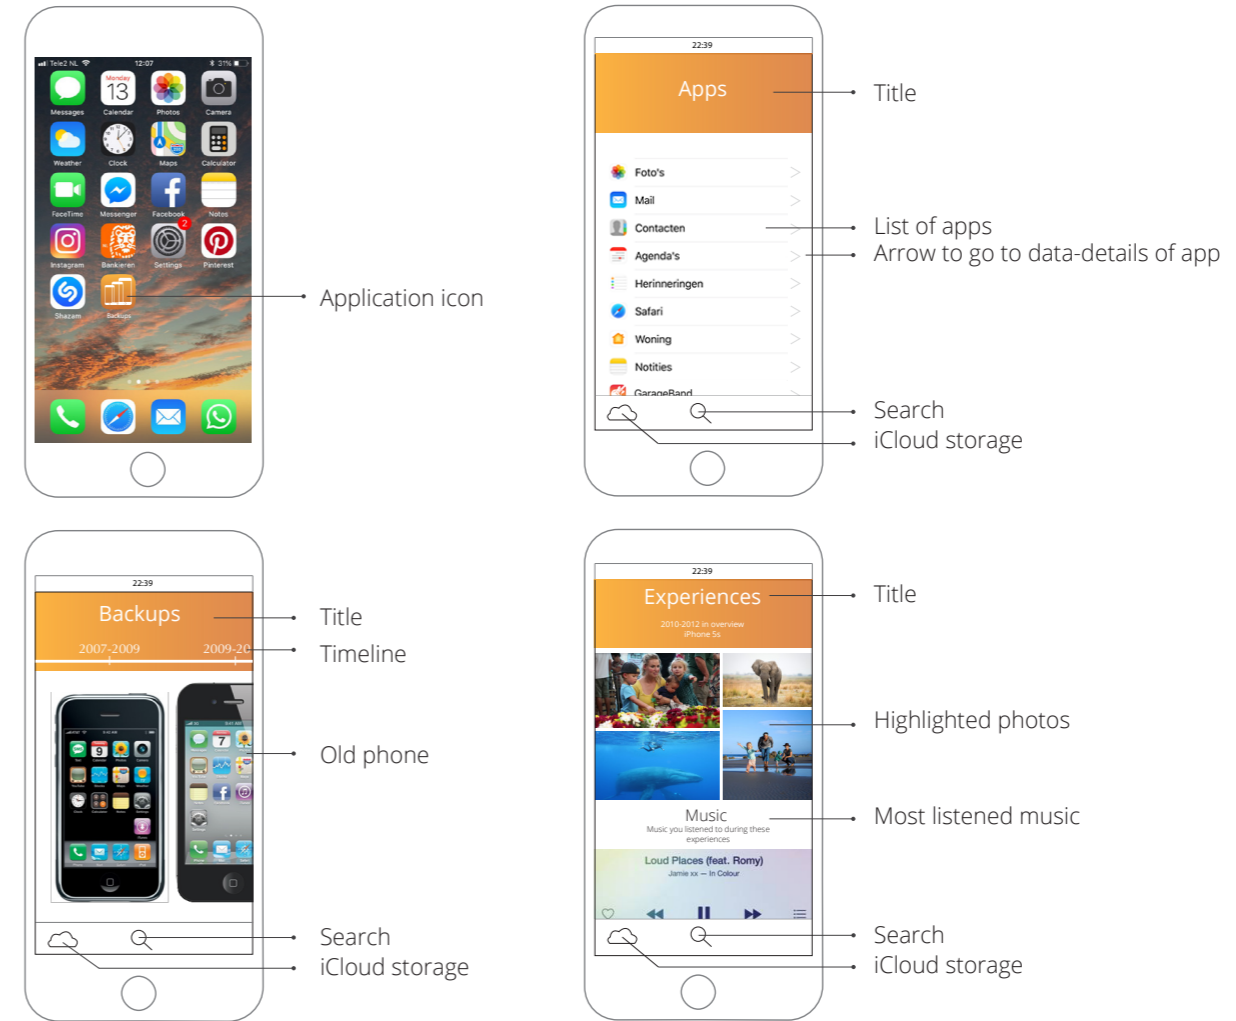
Tele2 NL 12:07 31%

Messages
Monday 13 Calendar
Photos
Camera
Weather
Clock
Maps
Calculator
FaceTime
Messenger
Facebook
Notes
Instagram
Bankieren
2 Settings
Pinterest
Shazam
Backups

Application icon

22:39
Apps

Title

Foto's
Mail
Contacten
Agenda's
Herinneringen
Safari
Woning
Notities
GarageBand

List of apps
Arrow to go to data-details of app

Search
iCloud storage

22:39
Backups
2007-2009
2009-20

Title
Timeline
Old phone

Search
iCloud storage

22:39
Experiences
2010-2012 in overview
iPhone 5s

Title

Highlighted photos

Music
Music you listened to during these experiences

Loud Places (feat. Romy)
Jamie xx — In Colour

Most listened music

Search
iCloud storage